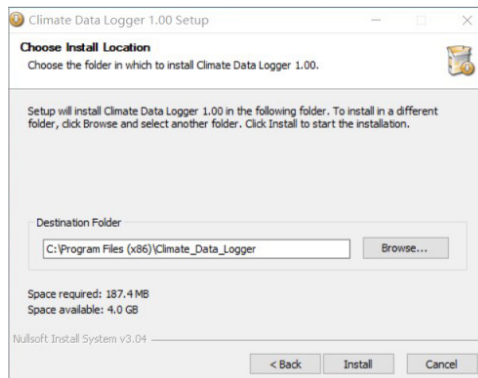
Climate Data Logger 1.00 Setup

Choose Install Location
Choose the folder in which to install Climate Data Logger 1.00.

Setup will install Climate Data Logger 1.00 in the following folder. To install in a different folder, click Browse and select another folder. Click Install to start the installation.

Destination Folder

C:\Program Files (x86)\Climate_Data_Logger

Browse...

Space required: 187.4 MB
Space available: 4.0 GB

Nullsoft Install System v3.04

< Back

Install

Cancel